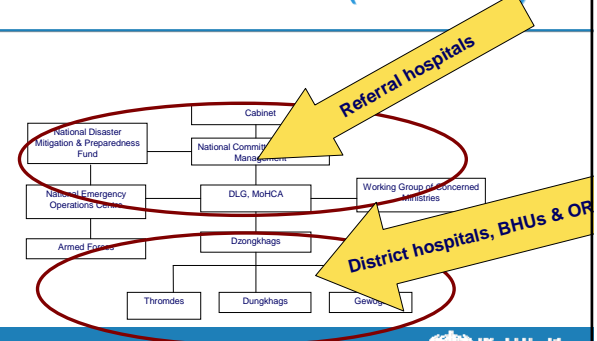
Referral hospitals

Cabinet

National Disaster Mitigation & Preparedness Fund

National Committee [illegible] Management

National Emergency Operations Centre

DLG, MoHCA

Working Group of Concerned Ministries

Armed Forces

Dzongkhags

District hospitals, BHUs & OR

Thromdes

Dungkhags

Gewog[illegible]